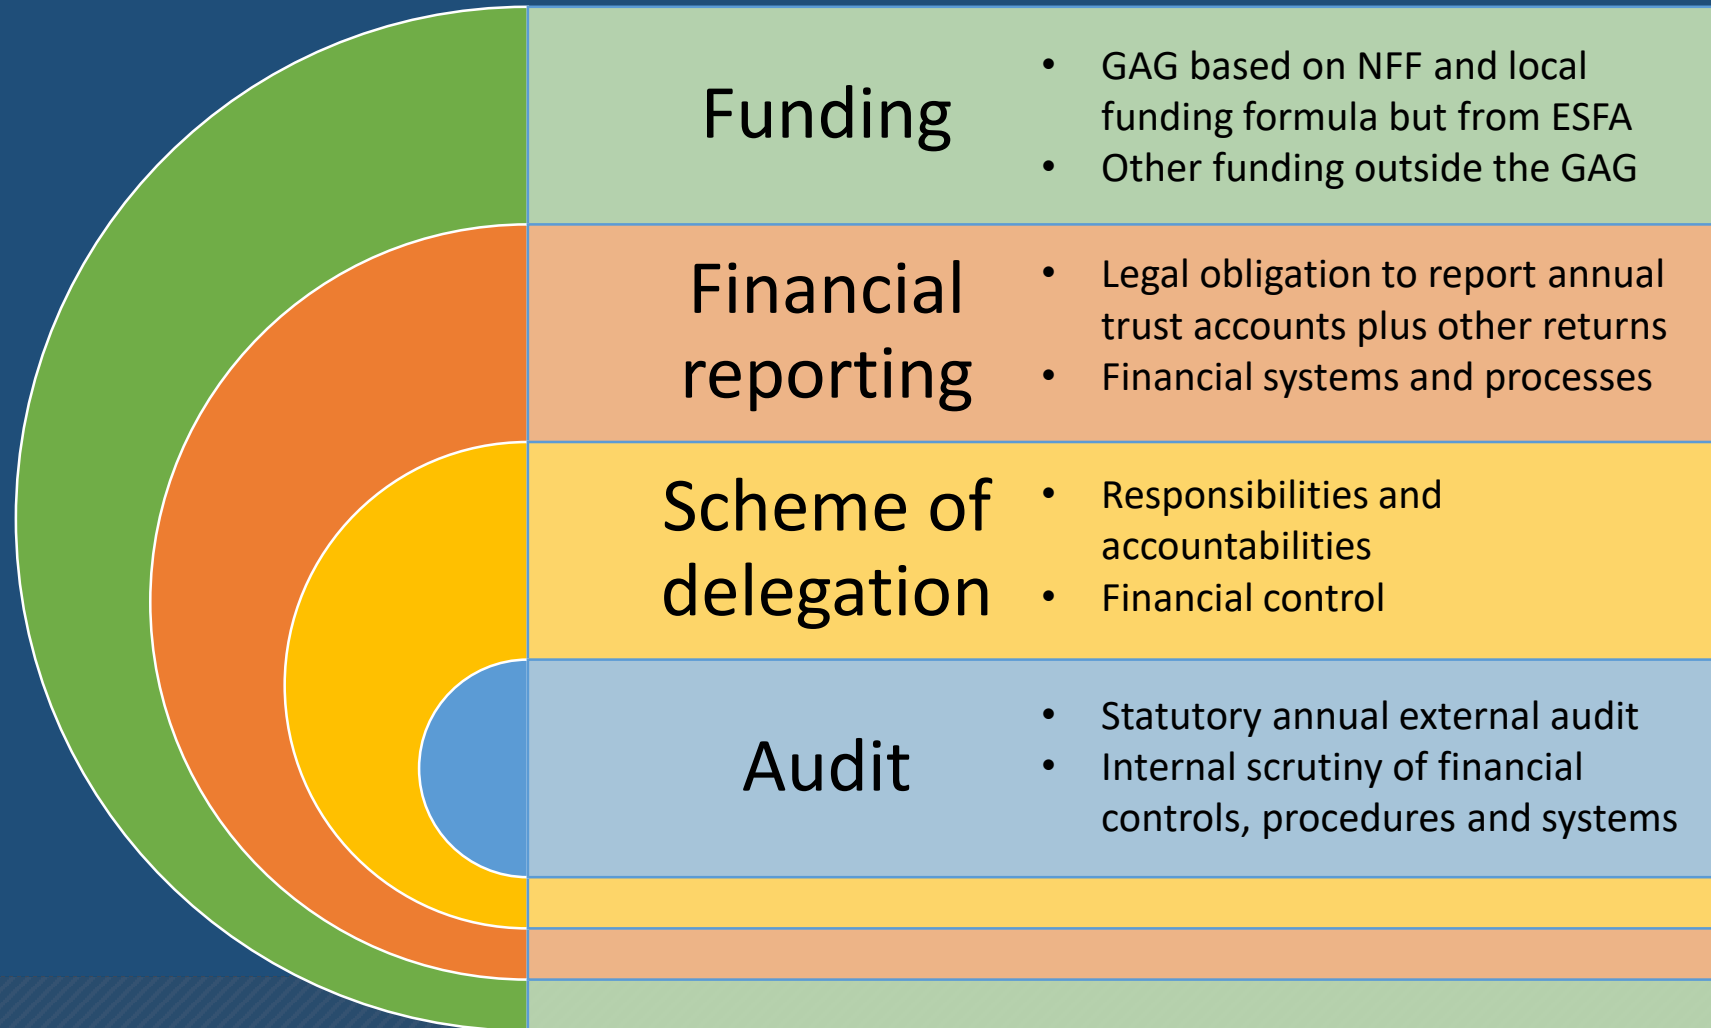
Funding

- GAG based on NFF and local funding formula but from ESFA
- Other funding outside the GAG

Financial reporting

- Legal obligation to report annual trust accounts plus other returns
- Financial systems and processes

Scheme of delegation

- Responsibilities and accountabilities
- Financial control

Audit

- Statutory annual external audit
- Internal scrutiny of financial controls, procedures and systems